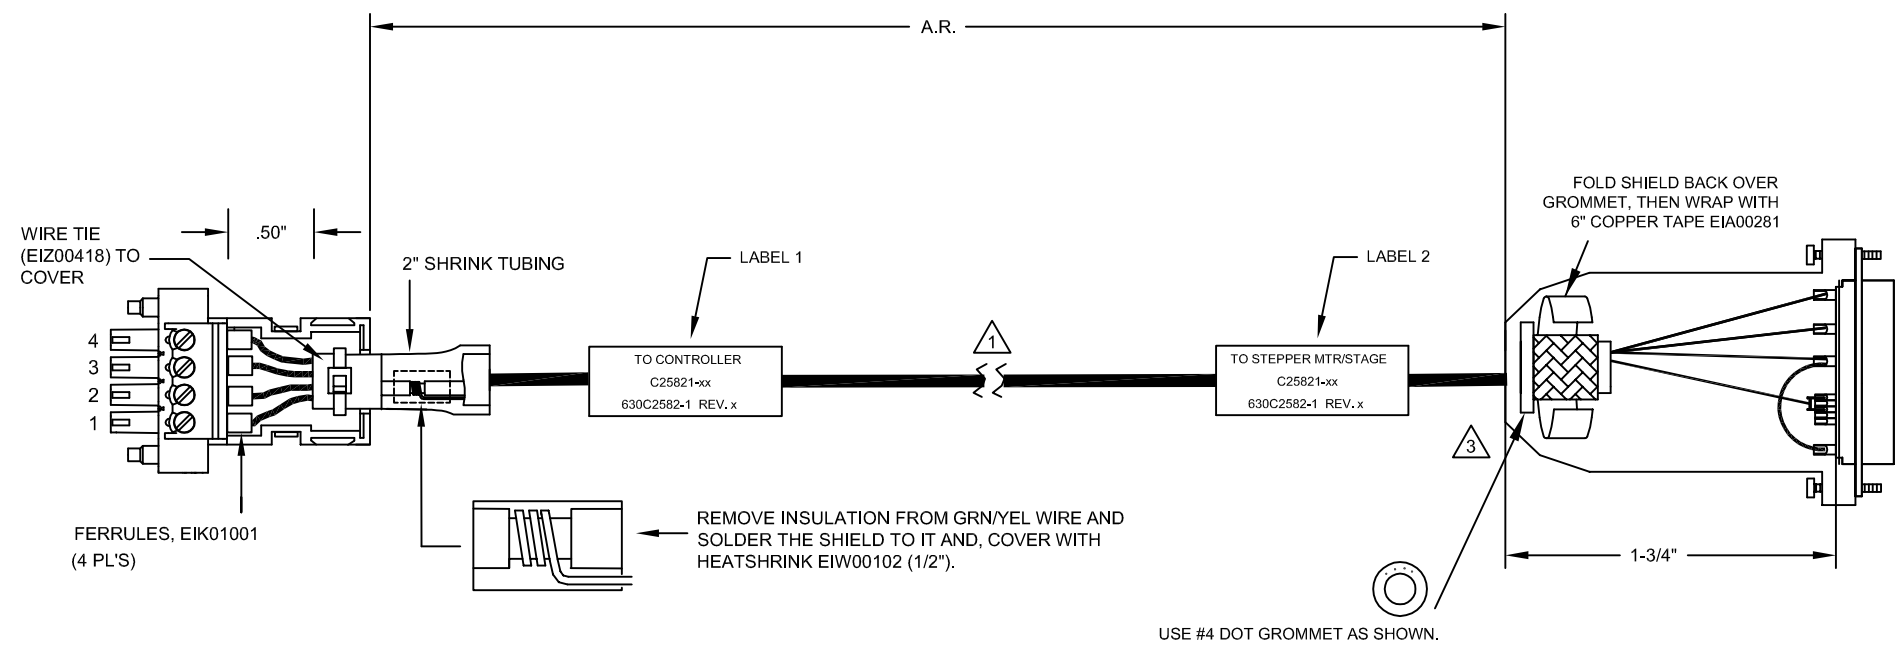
A.R.

.50"

WIRE TIE (EIZ00418) TO COVER

2" SHRINK TUBING

LABEL 1

LABEL 2

FOLD SHIELD BACK OVER GROMMET, THEN WRAP WITH 6" COPPER TAPE EIA00281

4
3
2
1

TO CONTROLLER
C25821-xx
630C2582-1 REV. x

1

TO STEPPER MTR/STAGE
C25821-xx
630C2582-1 REV. x

3

FERRULES, EIK01001
(4 PL'S)

REMOVE INSULATION FROM GRN/YEL WIRE AND SOLDER THE SHIELD TO IT AND, COVER WITH HEATSHRINK EIW00102 (1/2").

1-3/4"

USE #4 DOT GROMMET AS SHOWN.